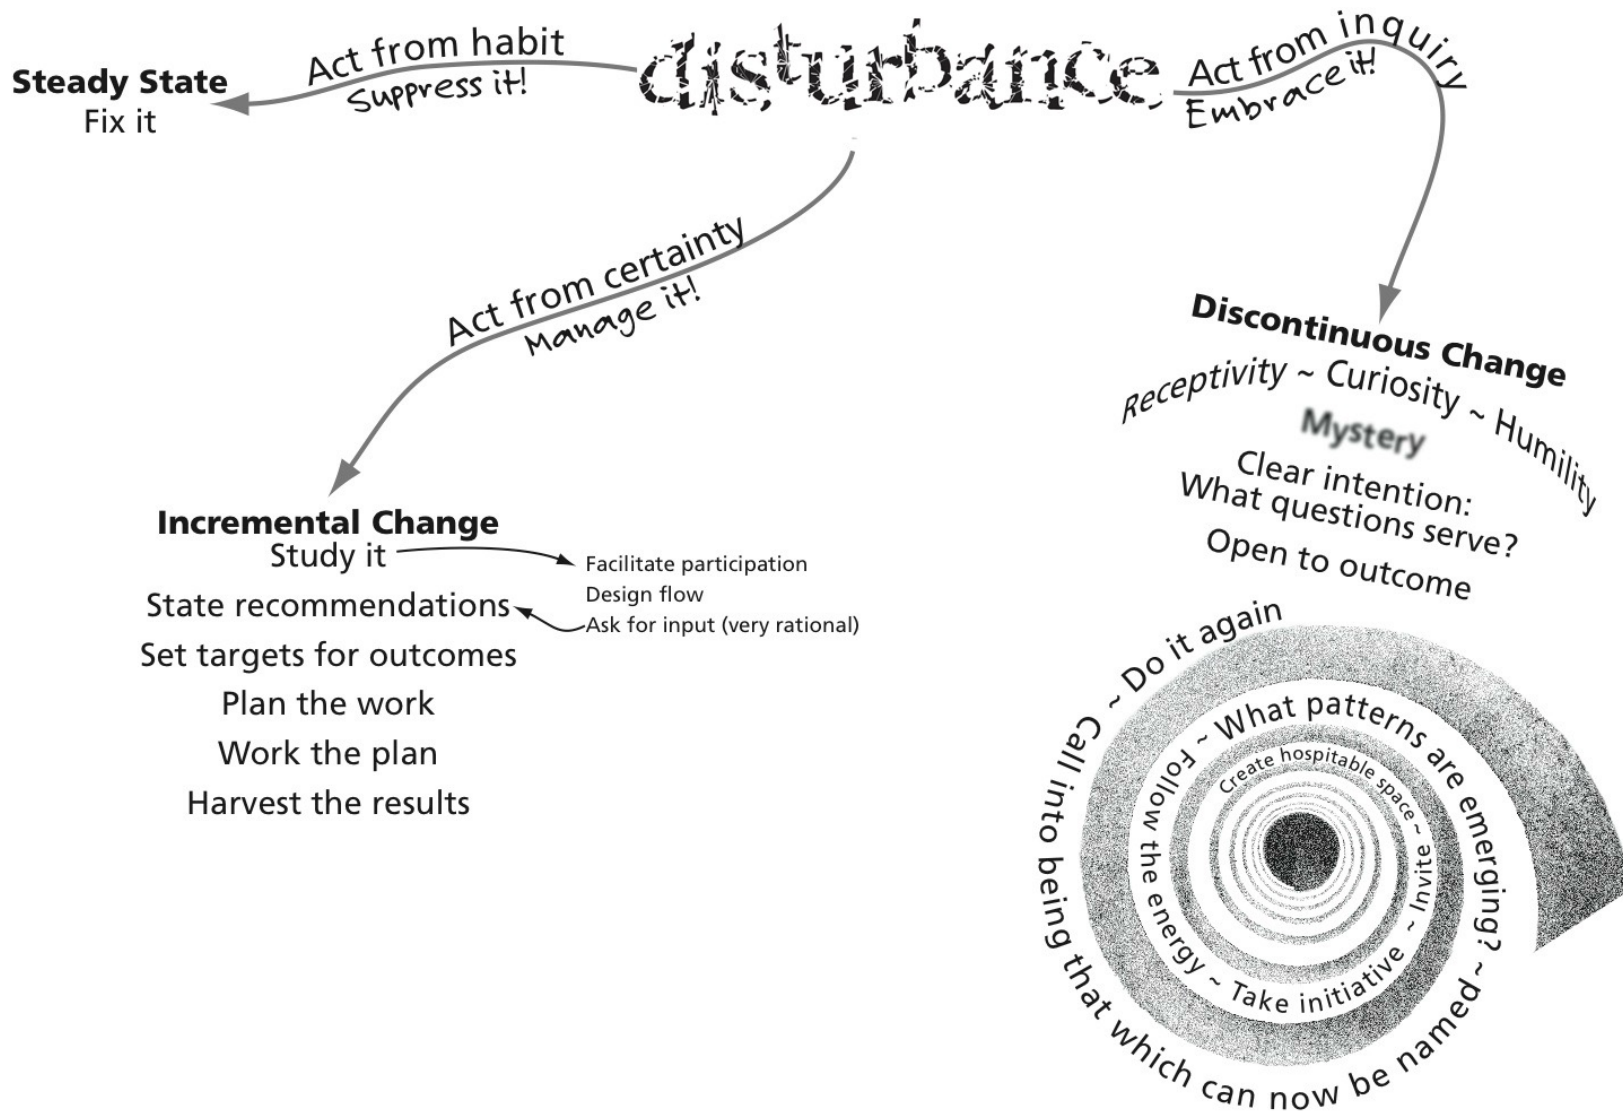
disturbance

Act from habit
Suppress it!

Steady State
Fix it

Act from inquiry
Embrace it!

Act from certainty
Manage it!

Incremental Change
Study it
State recommendations
Set targets for outcomes
Plan the work
Work the plan
Harvest the results

Facilitate participation
Design flow
Ask for input (very rational)

Discontinuous Change
Receptivity ~ Curiosity ~ Humility
Mystery
Clear intention:
What questions serve?
Open to outcome

Create hospitable space ~ Invite ~ Take initiative ~ Follow the energy ~ What patterns are emerging? ~ Call into being that which can now be named ~ Do it again